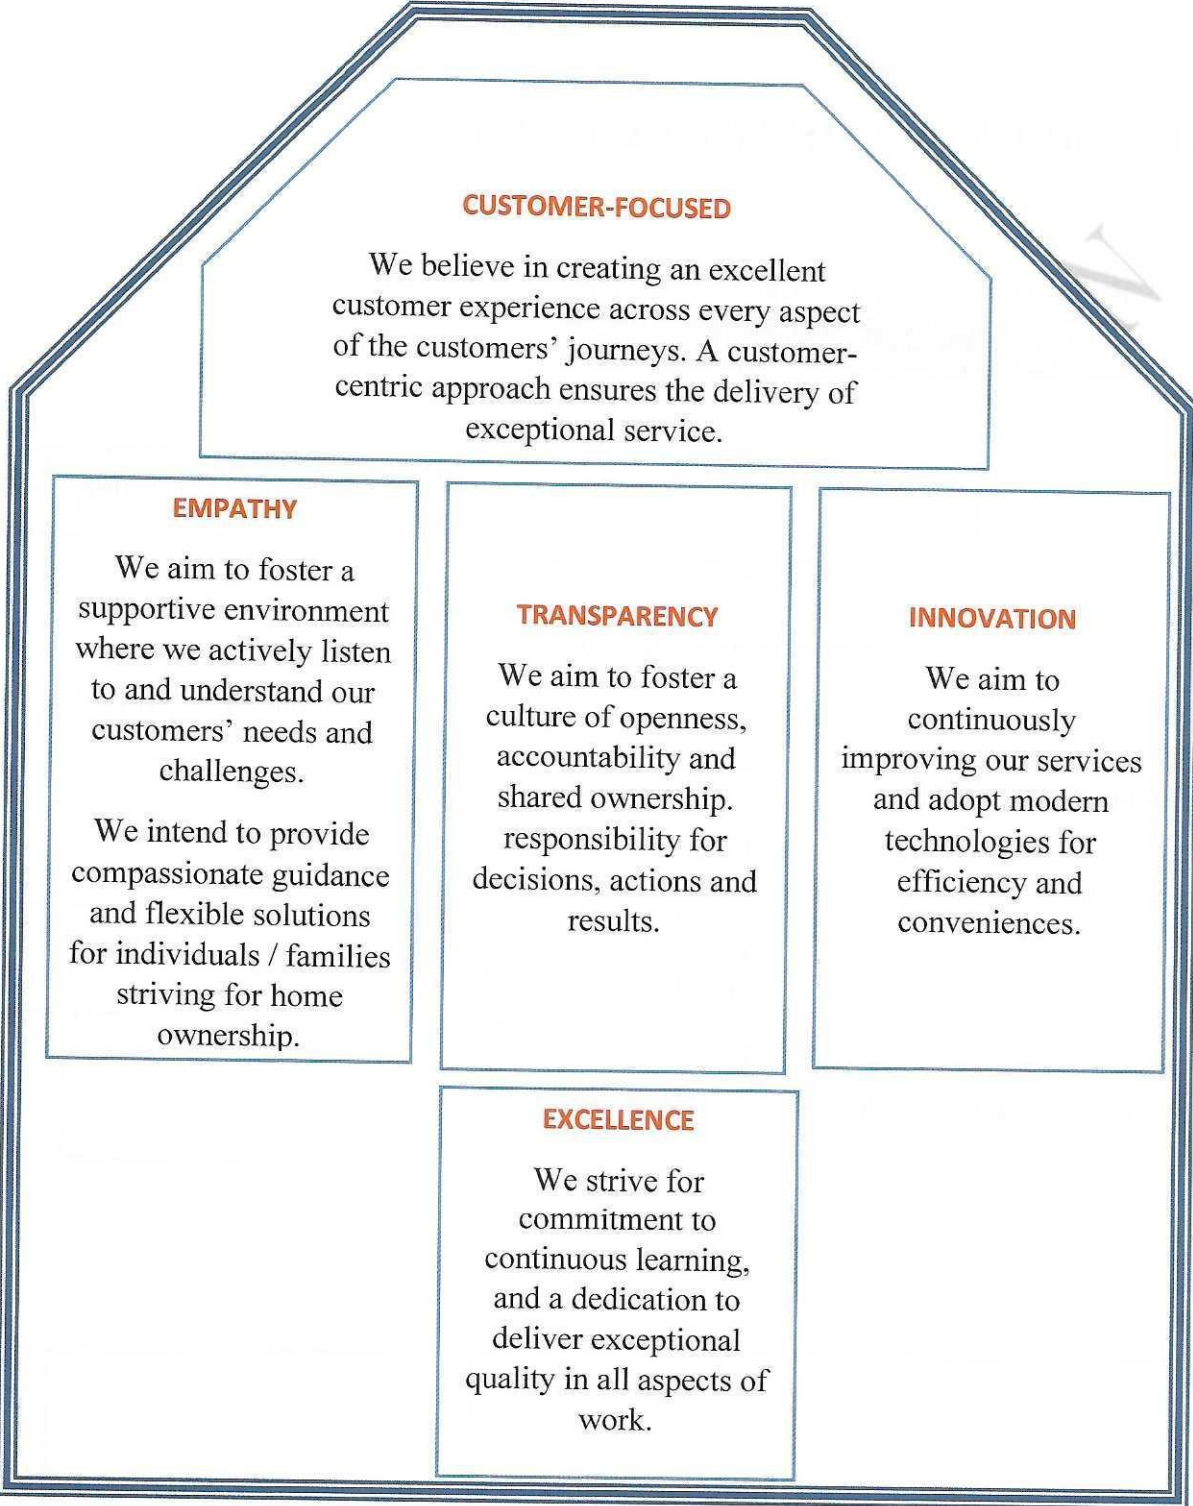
CUSTOMER-FOCUSED

We believe in creating an excellent customer experience across every aspect of the customers' journeys. A customer-centric approach ensures the delivery of exceptional service.

EMPATHY

We aim to foster a supportive environment where we actively listen to and understand our customers' needs and challenges.

We intend to provide compassionate guidance and flexible solutions for individuals / families striving for home ownership.

TRANSPARENCY

We aim to foster a culture of openness, accountability and shared ownership. responsibility for decisions, actions and results.

INNOVATION

We aim to continuously improving our services and adopt modern technologies for efficiency and conveniences.

EXCELLENCE

We strive for commitment to continuous learning, and a dedication to deliver exceptional quality in all aspects of work.